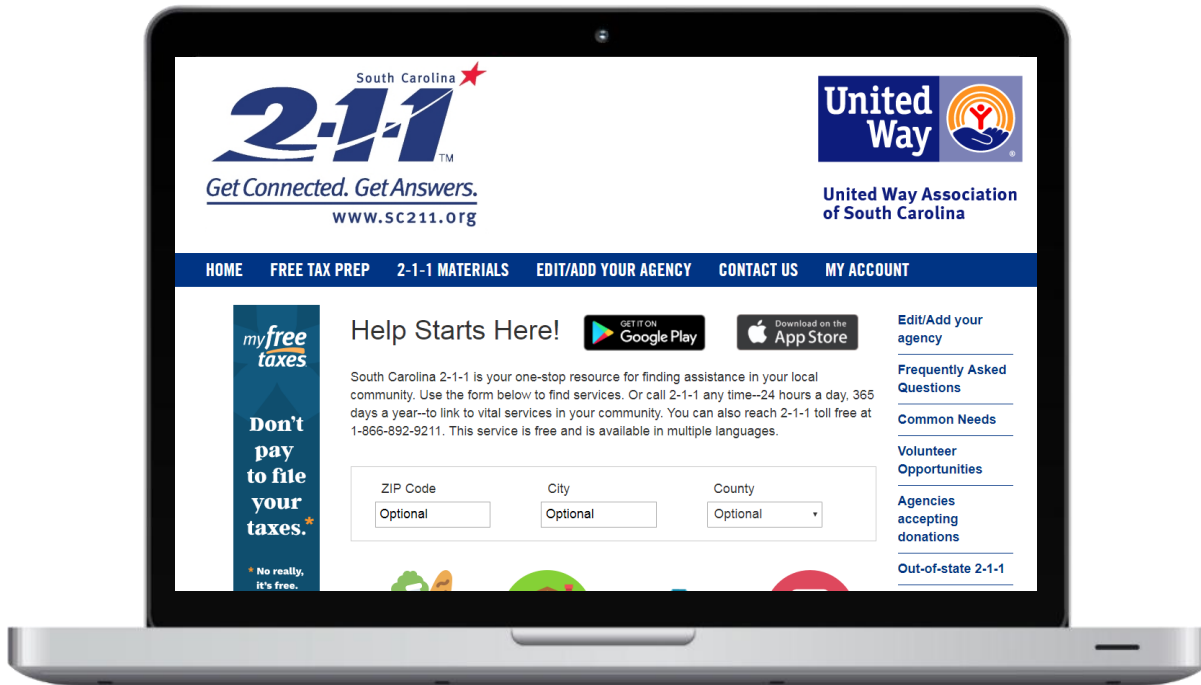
South Carolina
2-1-1™
Get Connected. Get Answers.
www.sc211.org

United Way

United Way Association of South Carolina

HOME FREE TAX PREP 2-1-1 MATERIALS EDIT/ADD YOUR AGENCY CONTACT US MY ACCOUNT

myfree taxes
Don't pay to file your taxes.*
* No really, it's free.

Help Starts Here!

GET IT ON Google Play

Download on the App Store

South Carolina 2-1-1 is your one-stop resource for finding assistance in your local community. Use the form below to find services. Or call 2-1-1 any time--24 hours a day, 365 days a year--to link to vital services in your community. You can also reach 2-1-1 toll free at 1-866-892-9211. This service is free and is available in multiple languages.

ZIP Code
Optional
City
Optional
County
Optional

Edit/Add your agency
Frequently Asked Questions
Common Needs
Volunteer Opportunities
Agencies accepting donations
Out-of-state 2-1-1